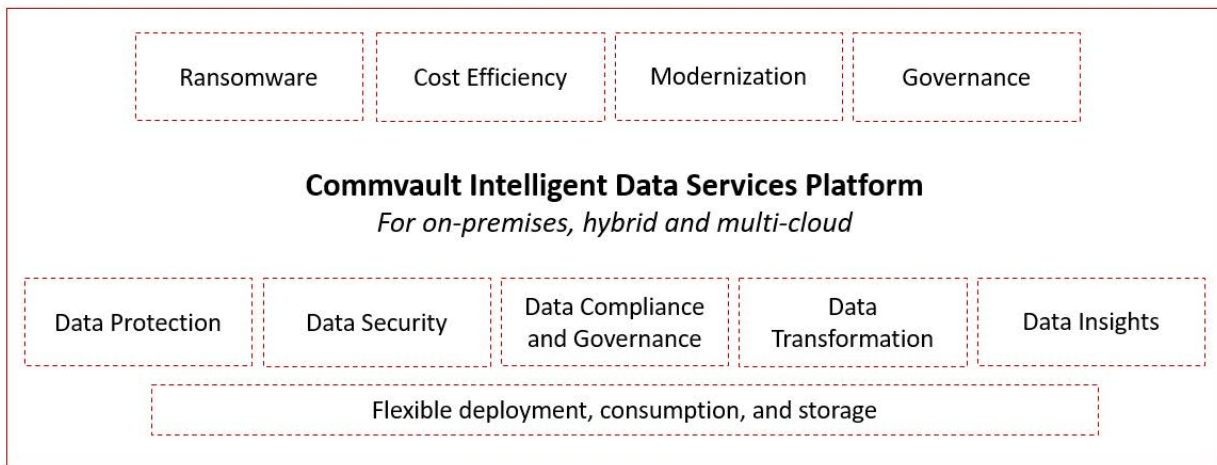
Ransomware

Cost Efficiency

Modernization

Governance

**Commvault Intelligent Data Services Platform**
*For on-premises, hybrid and multi-cloud*

Data Protection

Data Security

Data Compliance and Governance

Data Transformation

Data Insights

Flexible deployment, consumption, and storage